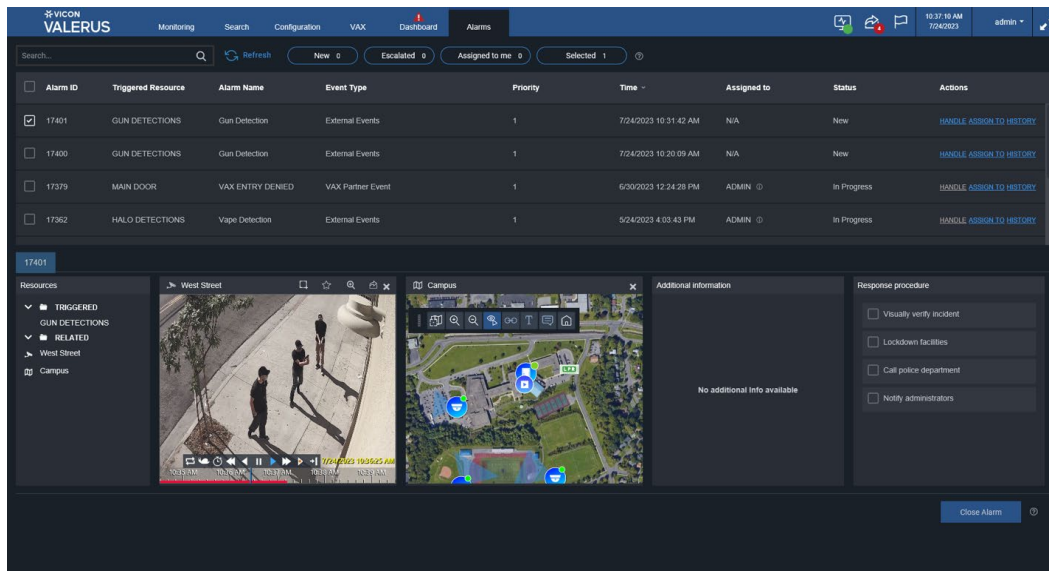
VICON
VALERUS

Monitoring Search Configuration VAX Dashboard Alarms

10:37:10 AM
7/24/2023

admin

Search...

Refresh

New 0 Escalated 0 Assigned to me 0 Selected 1

| Alarm ID | Triggered Resource | Alarm Name | Event Type | Priority | Time | Assigned to | Status | Actions |
|---|---|---|---|---|---|---|---|---|
| 17401 | GUN DETECTIONS | Gun Detection | External Events | 1 | 7/24/2023 10:31:42 AM | N/A | New | HANDLE ASSIGN TO HISTORY |
| 17400 | GUN DETECTIONS | Gun Detection | External Events | 1 | 7/24/2023 10:20:09 AM | N/A | New | HANDLE ASSIGN TO HISTORY |
| 17379 | MAIN DOOR | VAX ENTRY DENIED | VAX Partner Event | 1 | 6/30/2023 12:24:28 PM | ADMIN | In Progress | HANDLE ASSIGN TO HISTORY |
| 17362 | HALO DETECTIONS | Vape Detection | External Events | 1 | 5/24/2023 4:03:43 PM | ADMIN | In Progress | HANDLE ASSIGN TO HISTORY |

17401

Resources
TRIGGERED
GUN DETECTIONS
RELATED
West Street
Campus

West Street

7/24/2023 10:36:25 AM
10:35 AM 10:36 AM 10:37 AM 10:38 AM 10:39 AM

Campus

Additional information

No additional Info available

Response procedure
Visually verify incident
Lockdown facilities
Call police department
Notify administrators

Close Alarm